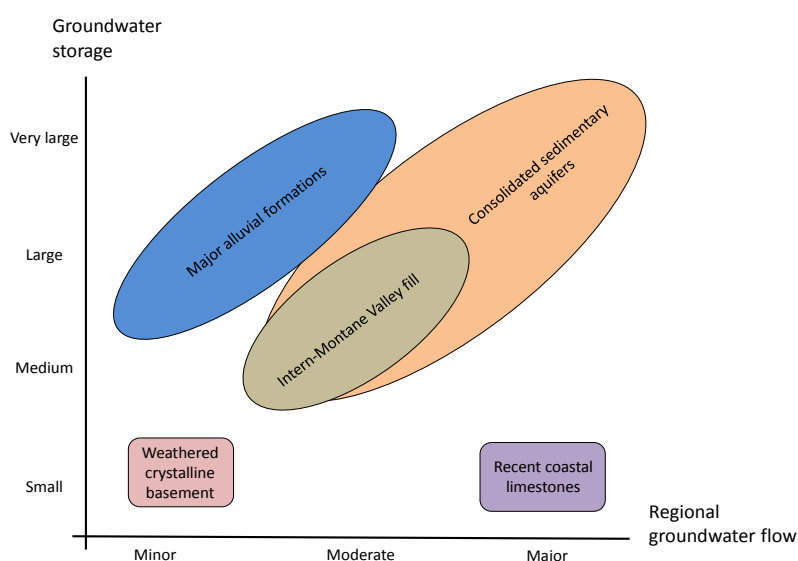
Groundwater storage

Very large

Large

Medium

Small

Major alluvial formations

Consolidated sedimentary aquifers

Intern-Montane Valley fill

Weathered crystalline basement

Recent coastal limestones

Regional groundwater flow

Minor

Moderate

Major